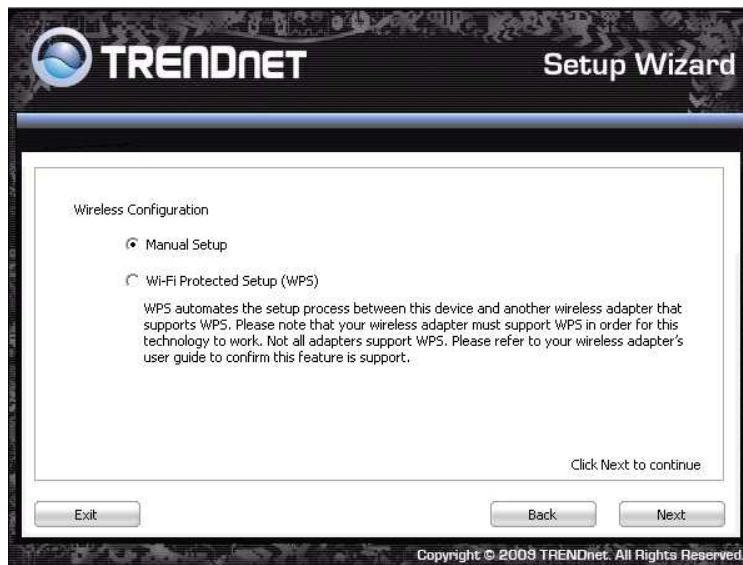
TRENDnET

Setup Wizard

Wireless Configuration

Manual Setup

Wi-Fi Protected Setup (WPS)

WPS automates the setup process between this device and another wireless adapter that supports WPS. Please note that your wireless adapter must support WPS in order for this technology to work. Not all adapters support WPS. Please refer to your wireless adapter's user guide to confirm this feature is support.

Click Next to continue

Exit

Back

Next

Copyright © 2009 TRENDnet. All Rights Reserved.